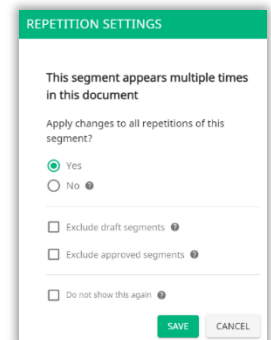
REPETITION SETTINGS

This segment appears multiple times in this document

Apply changes to all repetitions of this segment?

Yes

No

Exclude draft segments

Exclude approved segments

Do not show this again

SAVE

CANCEL